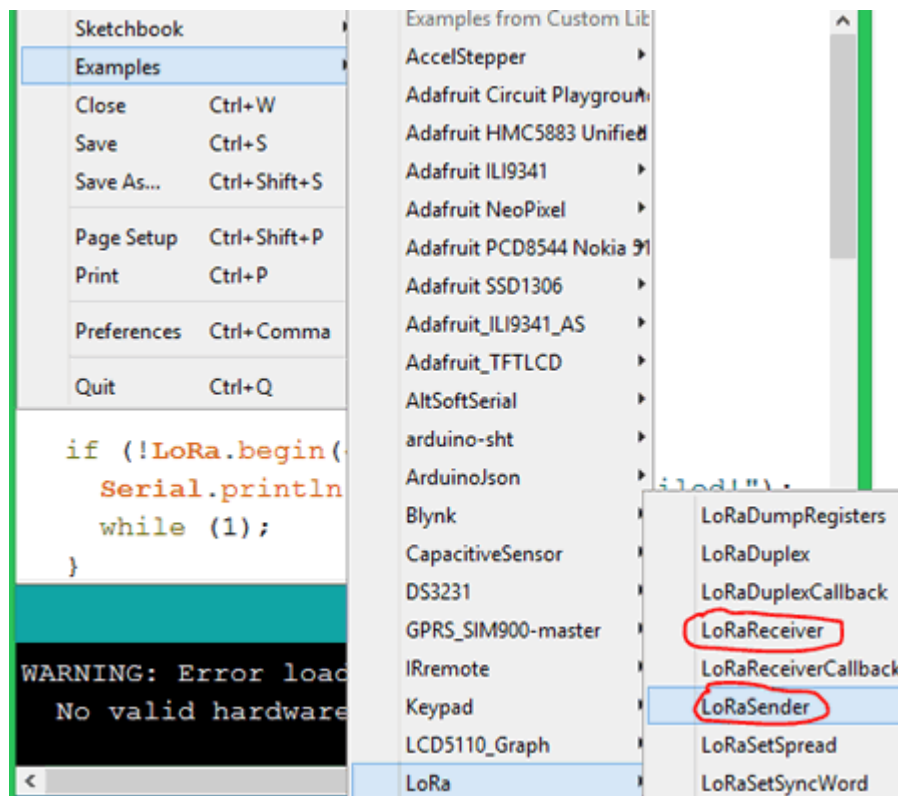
Sketchbook
Examples
Close Ctrl+W
Save Ctrl+S
Save As... Ctrl+Shift+S

Page Setup Ctrl+Shift+P
Print Ctrl+P

Preferences Ctrl+Comma

Quit Ctrl+Q

if (!LoRa.begin([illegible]
Serial.println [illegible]iled!");
while (1);
}

WARNING: Error load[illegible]
No valid hardware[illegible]

Examples from Custom Lib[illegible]
AccelStepper
Adafruit Circuit Playgroun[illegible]
Adafruit HMC5883 Unified
Adafruit ILI9341
Adafruit NeoPixel
Adafruit PCD8544 Nokia 5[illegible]
Adafruit SSD1306
Adafruit_ILI9341_AS
Adafruit_TFTLCD
AltSoftSerial
arduino-sht
ArduinoJson
Blynk
CapacitiveSensor
DS3231
GPRS_SIM900-master
IRremote
Keypad
LCD5110_Graph
LoRa

LoRaDumpRegisters
LoRaDuplex
LoRaDuplexCallback
LoRaReceiver
LoRaReceiverCallback
LoRaSender
LoRaSetSpread
LoRaSetSyncWord